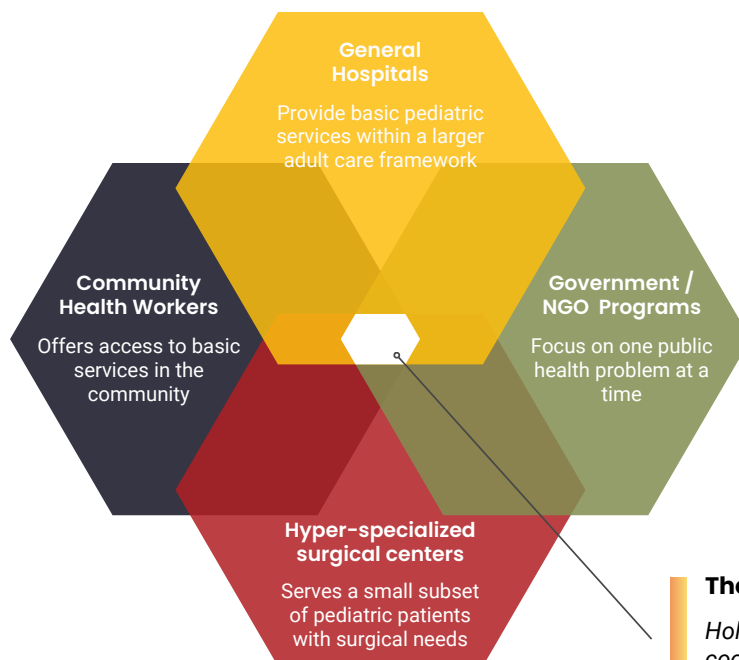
General Hospitals

Provide basic pediatric services within a larger adult care framework

Community Health Workers

Offers access to basic services in the community

Government / NGO Programs

Focus on one public health problem at a time

Hyper-specialized surgical centers

Serves a small subset of pediatric patients with surgical needs

Th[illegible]

Hol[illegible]
coo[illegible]